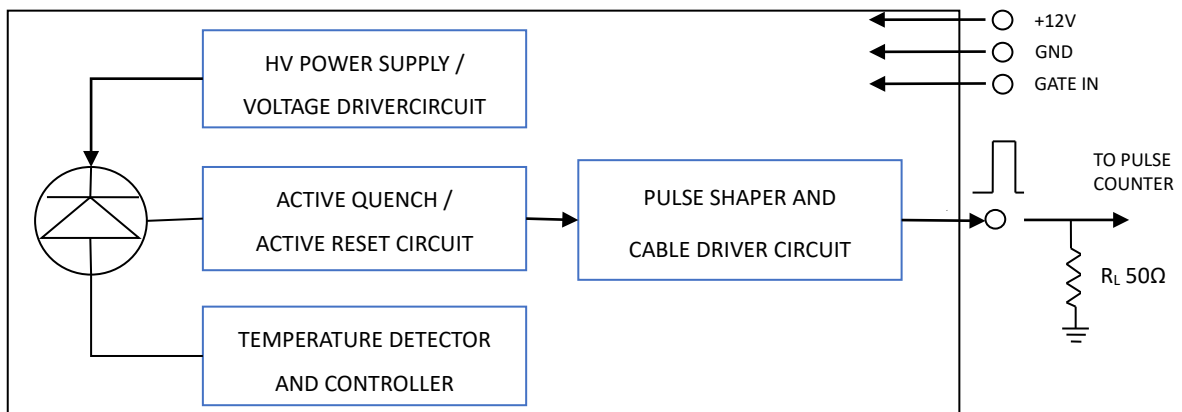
+12V

GND

GATE IN

HV POWER SUPPLY / VOLTAGE DRIVERCIRCUIT

ACTIVE QUENCH / ACTIVE RESET CIRCUIT

PULSE SHAPER AND CABLE DRIVER CIRCUIT

TEMPERATURE DETECTOR AND CONTROLLER

TO PULSE COUNTER

$R_L$ 50Ω